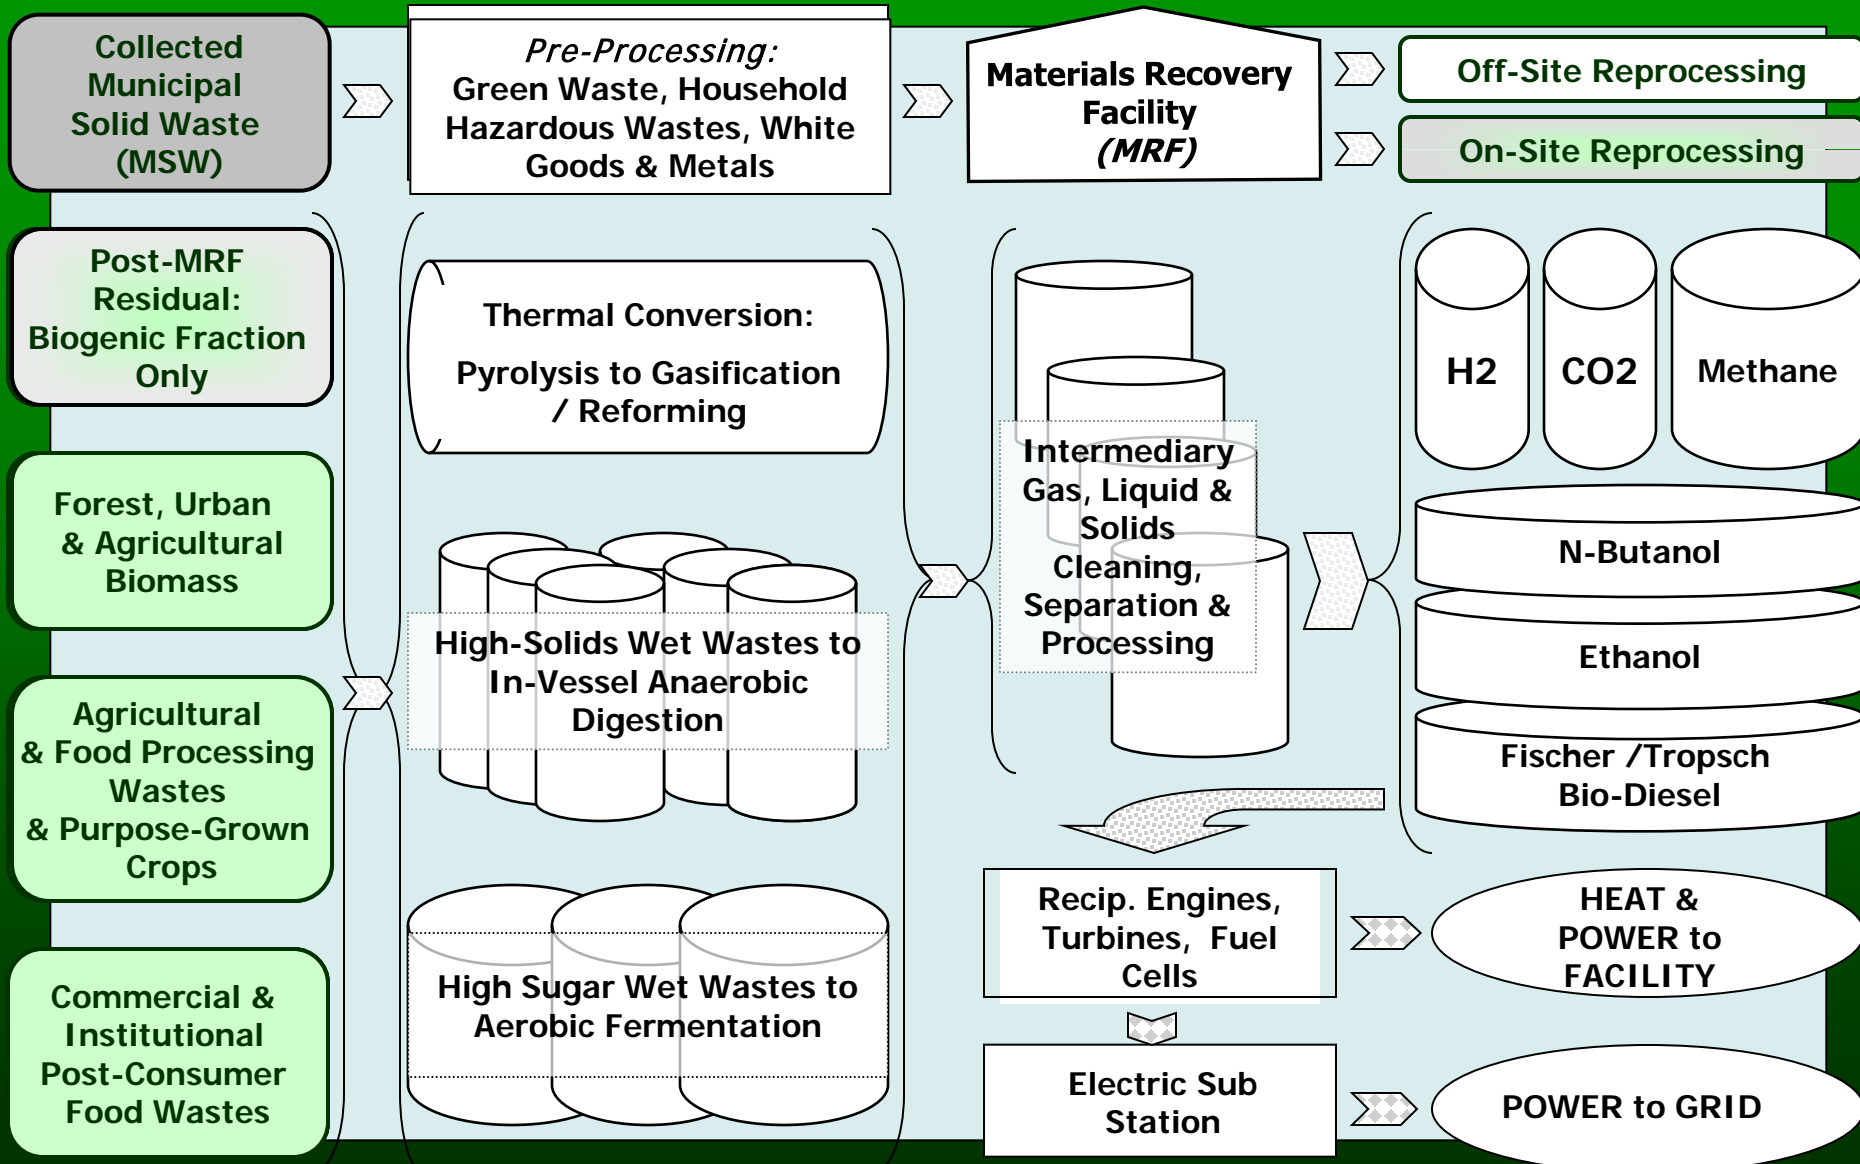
Collected Municipal Solid Waste (MSW)

Pre-Processing: Green Waste, Household Hazardous Wastes, White Goods & Metals

Materials Recovery Facility (MRF)

Off-Site Reprocessing

On-Site Reprocessing

Post-MRF Residual: Biogenic Fraction Only

Forest, Urban & Agricultural Biomass

Agricultural & Food Processing Wastes & Purpose-Grown Crops

Commercial & Institutional Post-Consumer Food Wastes

Thermal Conversion:

Pyrolysis to Gasification / Reforming

High-Solids Wet Wastes to In-Vessel Anaerobic Digestion

High Sugar Wet Wastes to Aerobic Fermentation

Intermediary Gas, Liquid & Solids Cleaning, Separation & Processing

H2

CO2

Methane

N-Butanol

Ethanol

Fischer /Tropsch Bio-Diesel

Recip. Engines, Turbines, Fuel Cells

HEAT & POWER to FACILITY

Electric Sub Station

POWER to GRID